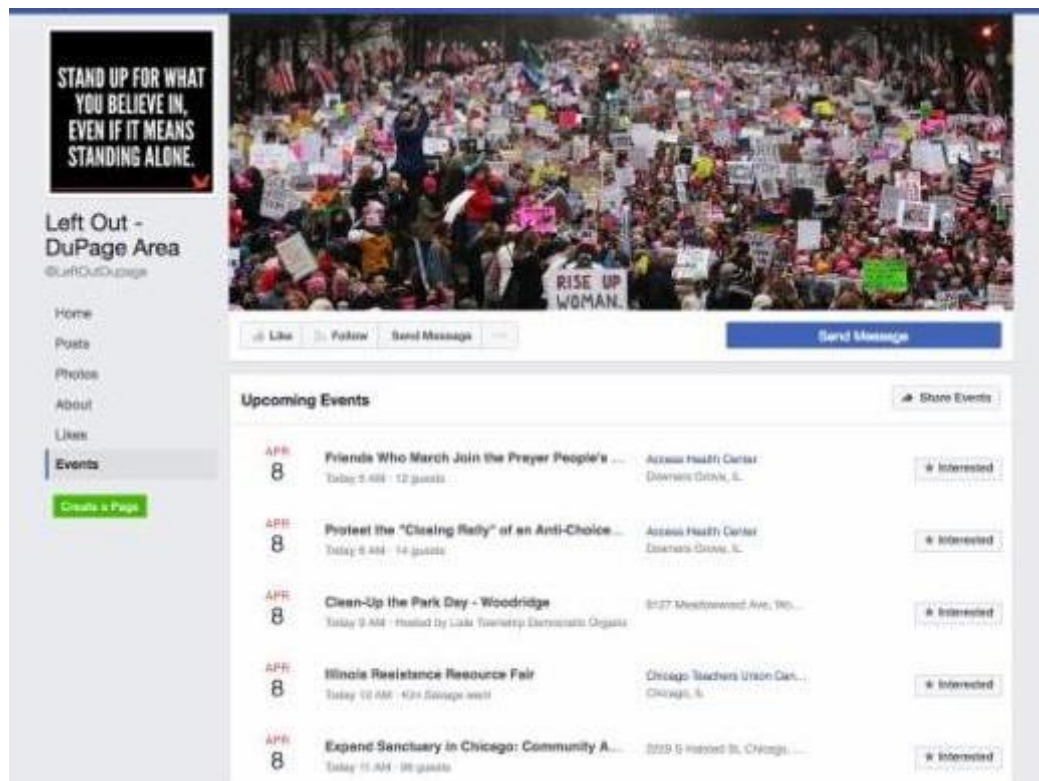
STAND UP FOR WHAT YOU BELIEVE IN, EVEN IF IT MEANS STANDING ALONE.

Left Out - DuPage Area
@LeftOutDupage

Home
Posts
Photos
About
Likes
Events

Create a Page

RISE UP WOMAN.

Like
Follow
Send Message
...

Send Message

Upcoming Events

Share Events

APR 8
Friends Who March Join the Prayer People's ...
Today 5 AM · 12 guests
Access Health Center
Downers Grove, IL
Interested

APR 8
Protest the "Closing Rally" of an Anti-Choice...
Today 6 AM · 14 guests
Access Health Center
Downers Grove, IL
Interested

APR 8
Clean-Up the Park Day - Woodridge
Today 9 AM · Hosted by Lisle Township Democratic Organiz
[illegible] Meadowwood Ave, Wo...
Interested

APR 8
Illinois Resistance Resource Fair
Today 10 AM · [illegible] went
Chicago Teachers Union Cen...
Chicago, IL
Interested

APR 8
Expand Sanctuary in Chicago: Community A...
Today 11 AM · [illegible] guests
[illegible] S Halsted St, Chicago, ...
Interested